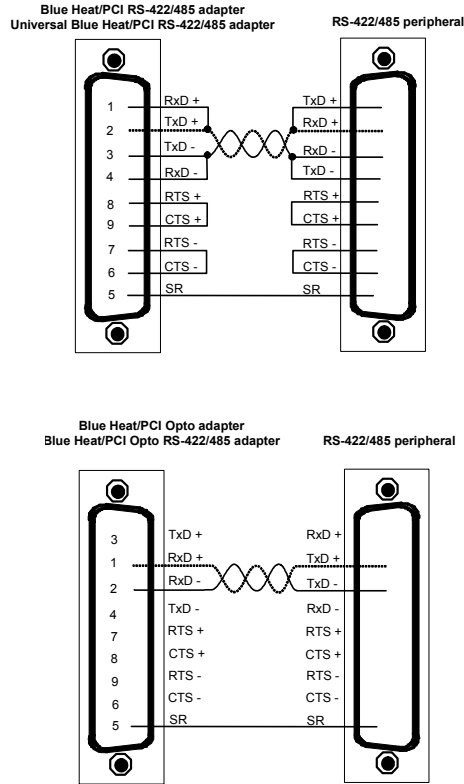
Blue Heat/PCI RS-422/485 adapter
Universal Blue Heat/PCI RS-422/485 adapter

RS-422/485 peripheral

1
2
3
4
8
9
7
6
5

RxD +
TxD +
TxD -
RxD -
RTS +
CTS +
RTS -
CTS -
SR

TxD +
RxD +
RxD -
TxD -
RTS +
CTS +
RTS -
CTS -
SR

Blue Heat/PCI Opto adapter
Blue Heat/PCI Opto RS-422/485 adapter

RS-422/485 peripheral

3
1
2
4
7
8
9
6
5

TxD +
RxD +
RxD -
TxD -
RTS +
CTS +
RTS -
CTS -
SR

RxD +
TxD +
TxD -
RxD -
RTS +
CTS +
RTS -
CTS -
SR